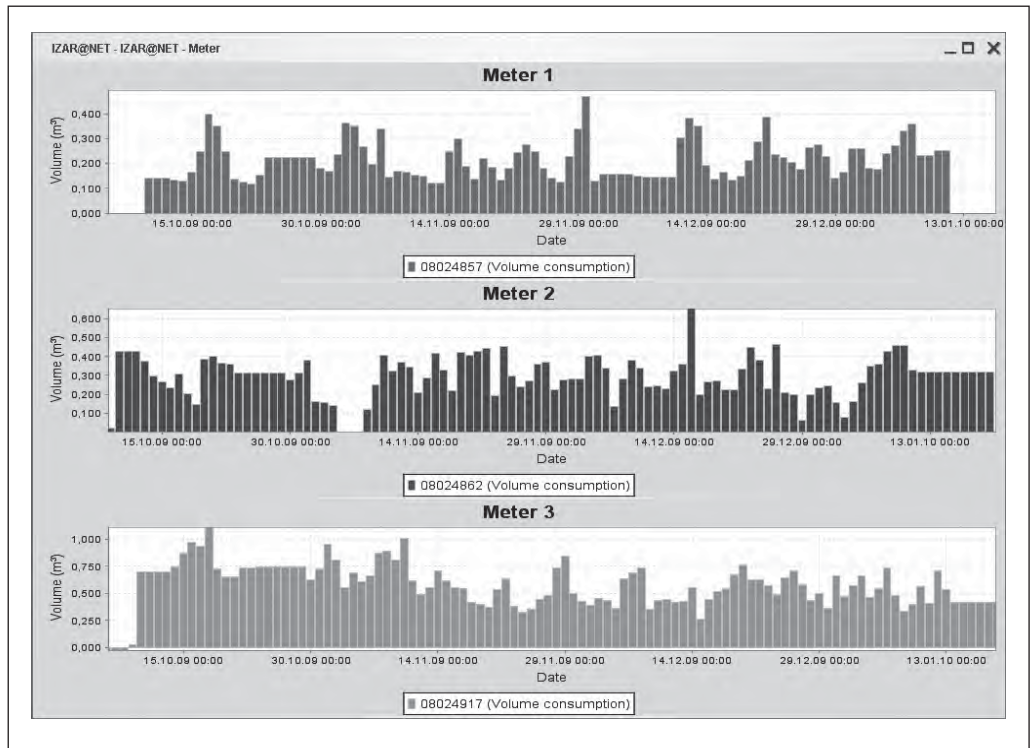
IZAR@NET - IZAR@NET - Meter

_ □ ✕

Meter 1

Volume (m³)

0,400
0,300
0,200
0,100
0,000

15.10.09 00:00 30.10.09 00:00 14.11.09 00:00 29.11.09 00:00 14.12.09 00:00 29.12.09 00:00 13.01.10 00:00

Date

08024857 (Volume consumption)

Meter 2

Volume (m³)

0,600
0,500
0,400
0,300
0,200
0,100

15.10.09 00:00 30.10.09 00:00 14.11.09 00:00 29.11.09 00:00 14.12.09 00:00 29.12.09 00:00 13.01.10 00:00

Date

08024862 (Volume consumption)

Meter 3

Volume (m³)

1,000
0,750
0,500
0,250
0,000

15.10.09 00:00 30.10.09 00:00 14.11.09 00:00 29.11.09 00:00 14.12.09 00:00 29.12.09 00:00 13.01.10 00:00

Date

08024917 (Volume consumption)